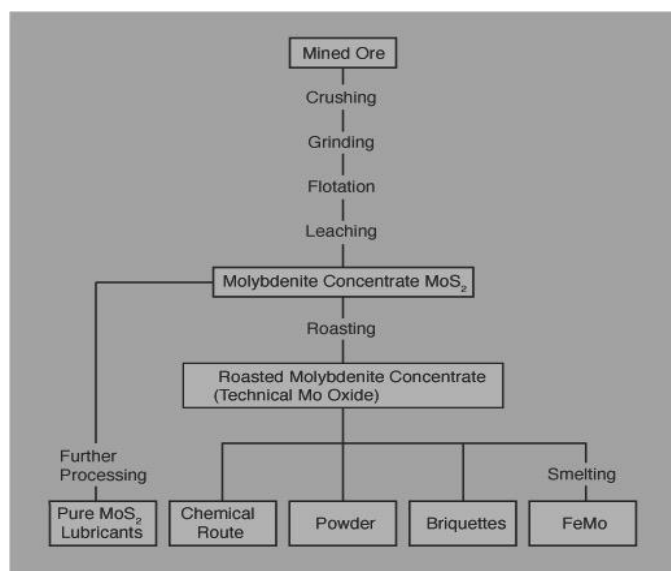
Mined Ore

Crushing

Grinding

Flotation

Leaching

Molybdenite Concentrate $MoS_2$

Roasting

Roasted Molybdenite Concentrate (Technical Mo Oxide)

Further Processing

Smelting

Pure $MoS_2$ Lubricants

Chemical Route

Powder

Briquettes

FeMo